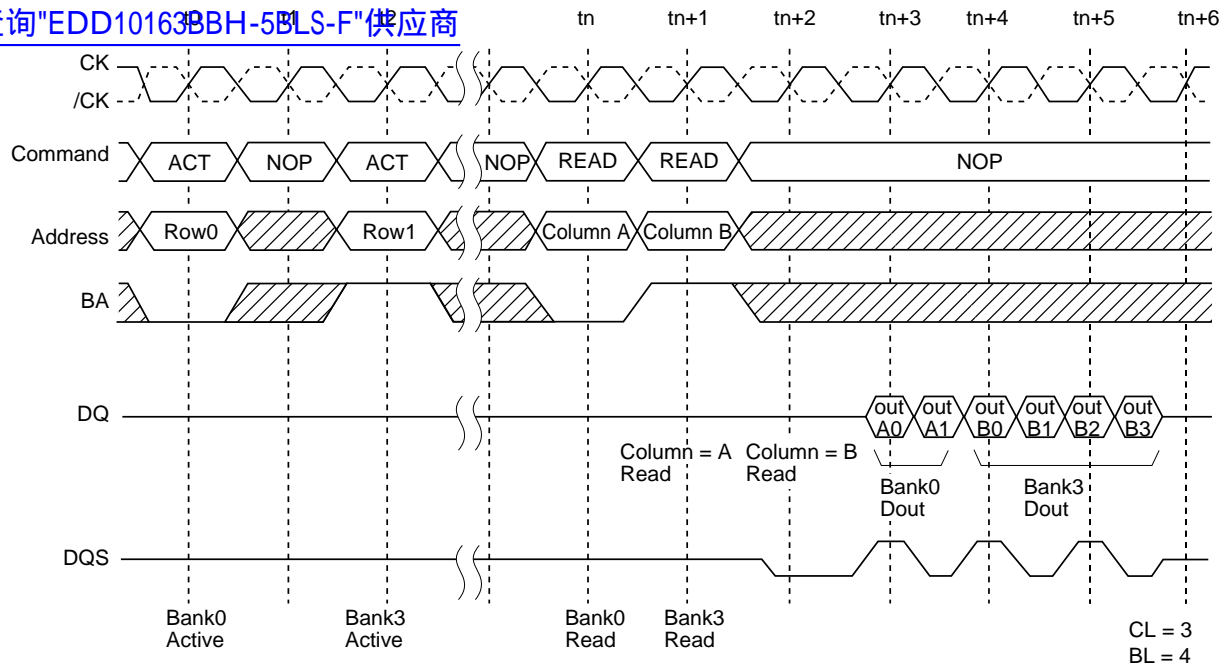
查询"EDD10163BBH-5BLS-F"供应商

tn tn+1 tn+2 tn+3 tn+4 tn+5 tn+6

CK
/CK

Command ACT NOP ACT NOP READ READ NOP

Address Row0 Row1 Column A Column B

BA

DQ out A0 out A1 out B0 out B1 out B2 out B3

Column = A Read
Column = B Read
Bank0 Dout
Bank3 Dout

DQS

Bank0 Active
Bank3 Active
Bank0 Read
Bank3 Read

CL = 3
BL = 4